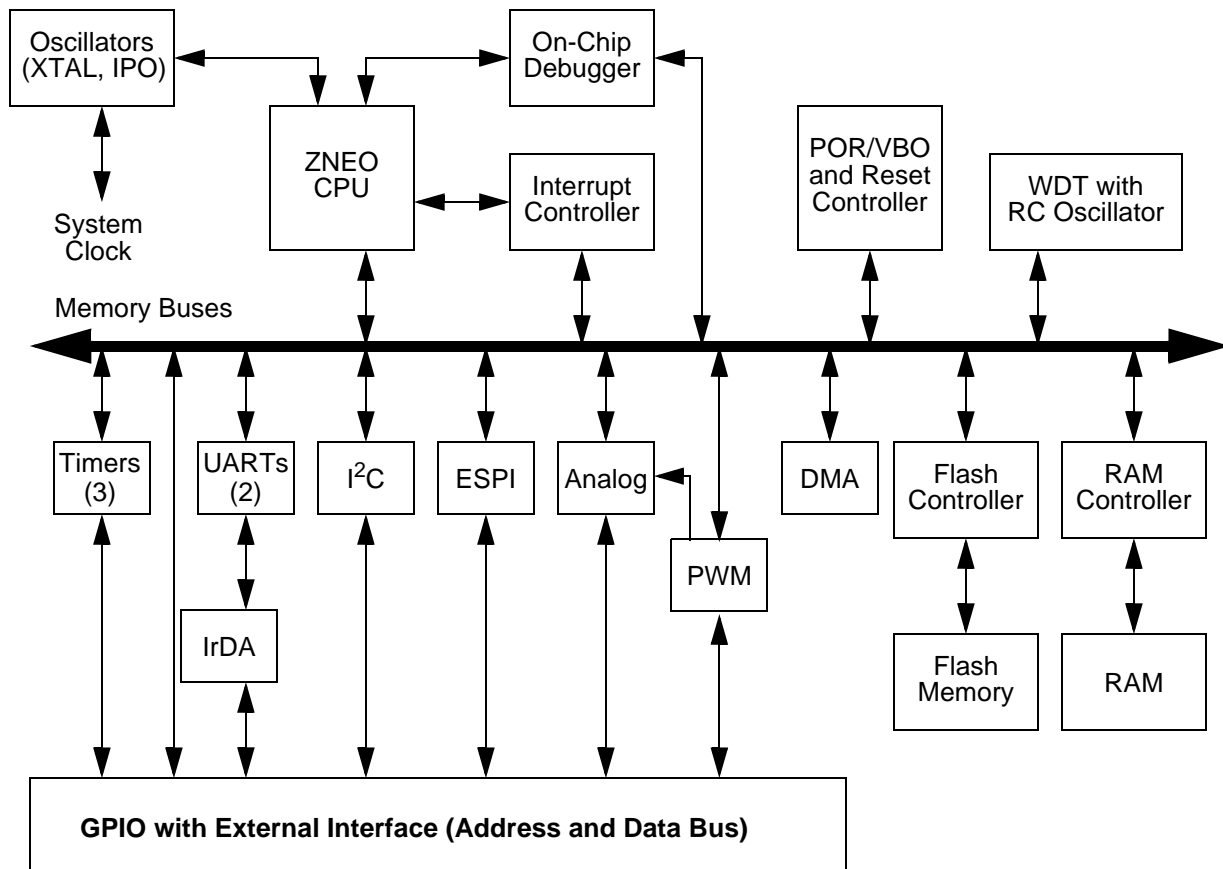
Oscillators (XTAL, IPO)

On-Chip Debugger

System Clock

ZNEO CPU

Interrupt Controller

POR/VBO and Reset Controller

WDT with RC Oscillator

Memory Buses

Timers (3)

UARTs (2)

$I^2C$

ESPI

Analog

DMA

Flash Controller

RAM Controller

PWM

IrDA

Flash Memory

RAM

GPIO with External Interface (Address and Data Bus)